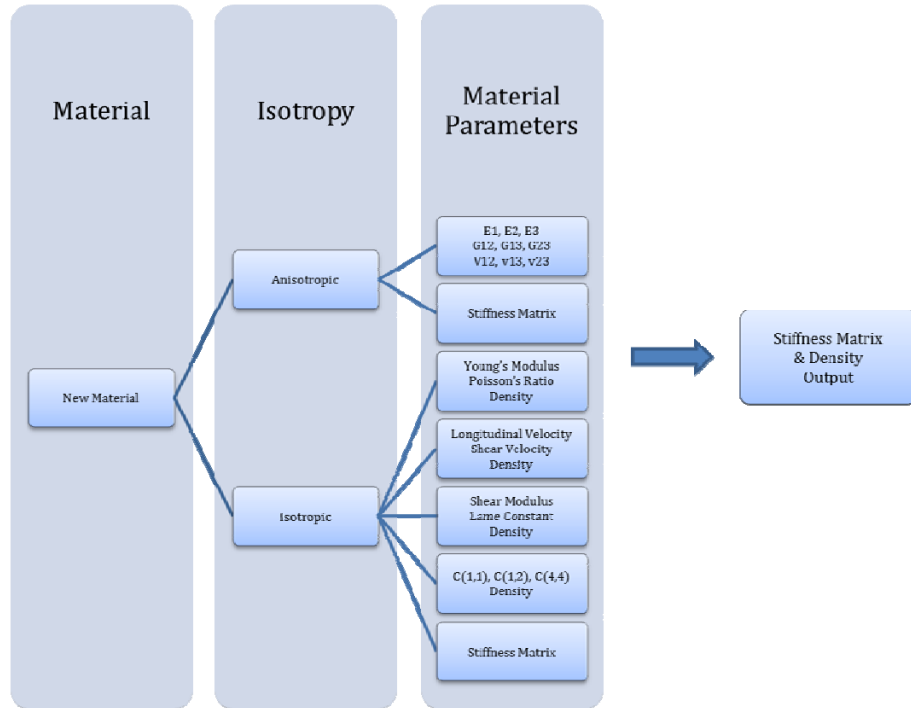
Material

Isotropy

Material Parameters

New Material

Anisotropic

Isotropic

E1, E2, E3
G12, G13, G23
V12, v13, v23

Stiffness Matrix

Young's Modulus
Poisson's Ratio
Density

Longitudinal Velocity
Shear Velocity
Density

Shear Modulus
Lame Constant
Density

C(1,1), C(1,2), C(4,4)
Density

Stiffness Matrix

Stiffness Matrix
& Density
Output